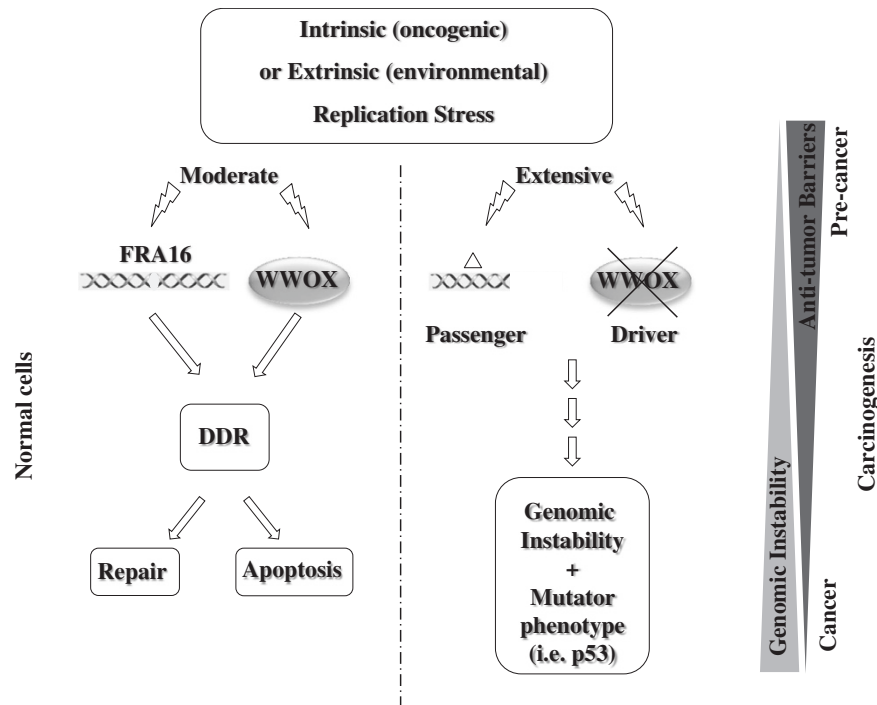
Intrinsic (oncogenic)
or Extrinsic (environmental)
Replication Stress

Moderate

FRA16

WWOX

DDR

Repair

Apoptosis

Normal cells

Extensive

WWOX

Passenger

Driver

Genomic Instability + Mutator phenotype (i.e. p53)

Anti-tumor Barriers

Genomic Instability

Pre-cancer

Carcinogenesis

Cancer